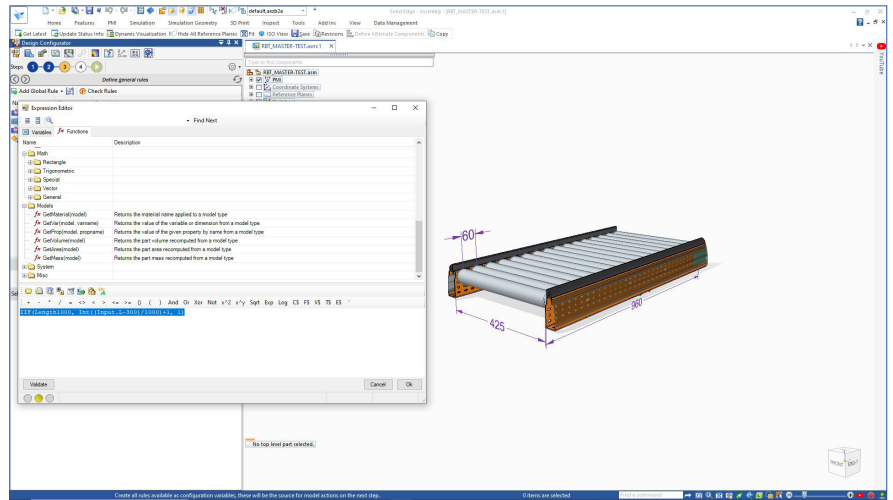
default.asmb2a
Solid Edge - Assembly - [RBT_MASTER-TEST.asm:1]
Home Features PMI Simulation Simulation Geometry 3D Print Inspect Tools Add-Ins View Data Management
Get Latest Update Status Info Dynamic Visualization Hide All Reference Planes Fit ISO View Save Revisions Define Alternate Components Copy
Design Configurator
RBT_MASTER-TEST.asm:1
Type to find components
RBT_MASTER-TEST.asm
PMI
Coordinate Systems
Reference Planes
Steps 1 2 3 4 5
Define general rules
Add Global Rule Check Rules
Expression Editor
Find Next
Variables Functions
| Name | Description |
|---|---|
| Math | |
| Rectangle | |
| Trigonometric | |
| Special | |
| Vector | |
| General | |
| Models | |
| GetMaterial(model) | Returns the material name applied to a model type |
| GetVar(model, varname) | Returns the value of the variable or dimension from a model type |
| GetProp(model, propname) | Returns the value of the given property by name from a model type |
| GetVolume(model) | Returns the part volume recomputed from a model type |
| GetArea(model) | Returns the part area recomputed from a model type |
| GetMass(model) | Returns the part mass recomputed from a model type |
| System | |
| Misc | |

+ - * / = <> < > <= >= ( ) And Or Xor Not x^2 x^y Sqrt Exp Log CS FS VS TS ES
IIF(Length1000, Int((Input.L-300)/1000)+1, 1)
Validate
Cancel Ok
60
960
425
No top level part selected.
Create all rules available as configuration variables, these will be the source for model actions on the next step.
0 items are selected
Find a command